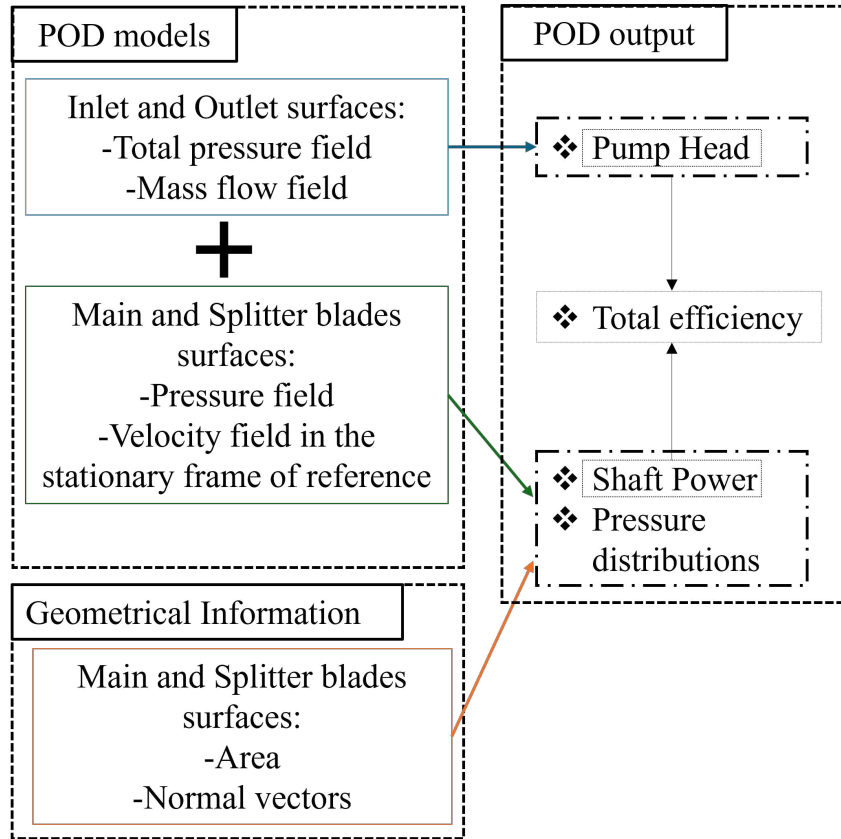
POD models

Inlet and Outlet surfaces:
-Total pressure field
-Mass flow field

+

Main and Splitter blades surfaces:
-Pressure field
-Velocity field in the stationary frame of reference

Geometrical Information

Main and Splitter blades surfaces:
-Area
-Normal vectors

POD output

❖ Pump Head

❖ Total efficiency

❖ Shaft Power
❖ Pressure distributions